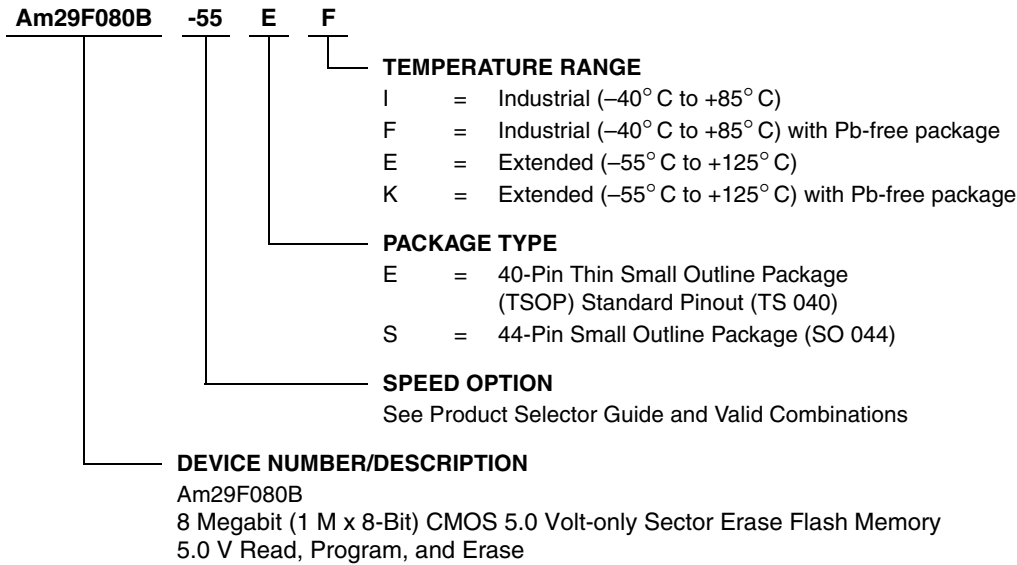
Am29F080B -55 E F

TEMPERATURE RANGE
I = Industrial (–40° C to +85° C)
F = Industrial (–40° C to +85° C) with Pb-free package
E = Extended (–55° C to +125° C)
K = Extended (–55° C to +125° C) with Pb-free package

PACKAGE TYPE
E = 40-Pin Thin Small Outline Package (TSOP) Standard Pinout (TS 040)
S = 44-Pin Small Outline Package (SO 044)

SPEED OPTION
See Product Selector Guide and Valid Combinations

DEVICE NUMBER/DESCRIPTION
Am29F080B
8 Megabit (1 M x 8-Bit) CMOS 5.0 Volt-only Sector Erase Flash Memory
5.0 V Read, Program, and Erase